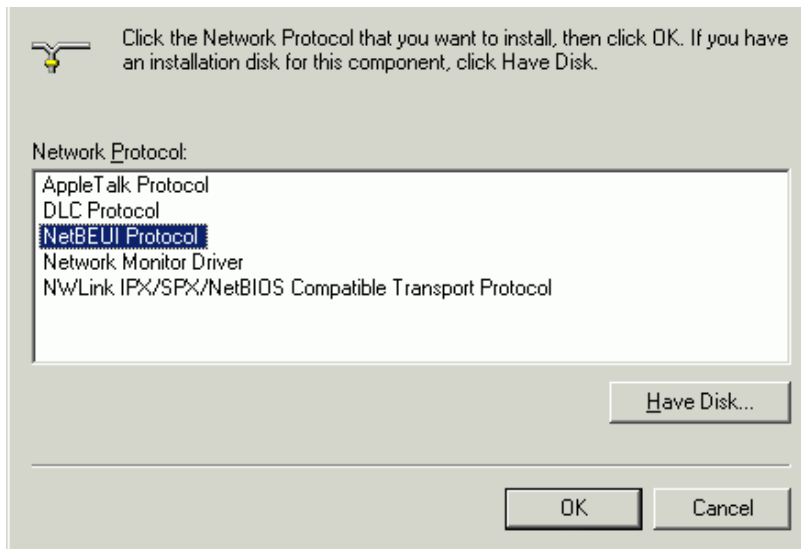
Click the Network Protocol that you want to install, then click OK. If you have an installation disk for this component, click Have Disk.

Network Protocol:

AppleTalk Protocol
DLC Protocol
NetBEUI Protocol
Network Monitor Driver
NWLink IPX/SPX/NetBIOS Compatible Transport Protocol

Have Disk...

OK

Cancel